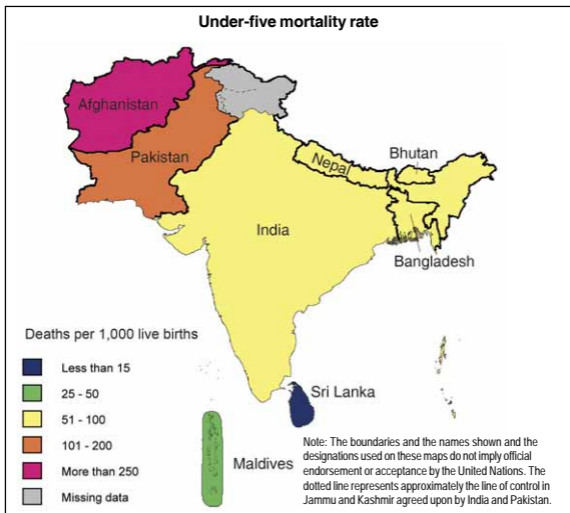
Under-five mortality rate

Afghanistan

Pakistan

Nepal

Bhutan

India

Bangladesh

Deaths per 1,000 live births

Less than 15

25 - 50

51 - 100

101 - 200

More than 250

Missing data

Sri Lanka

Maldives

Note: The boundaries and the names shown and the designations used on these maps do not imply official endorsement or acceptance by the United Nations. The dotted line represents approximately the line of control in Jammu and Kashmir agreed upon by India and Pakistan.